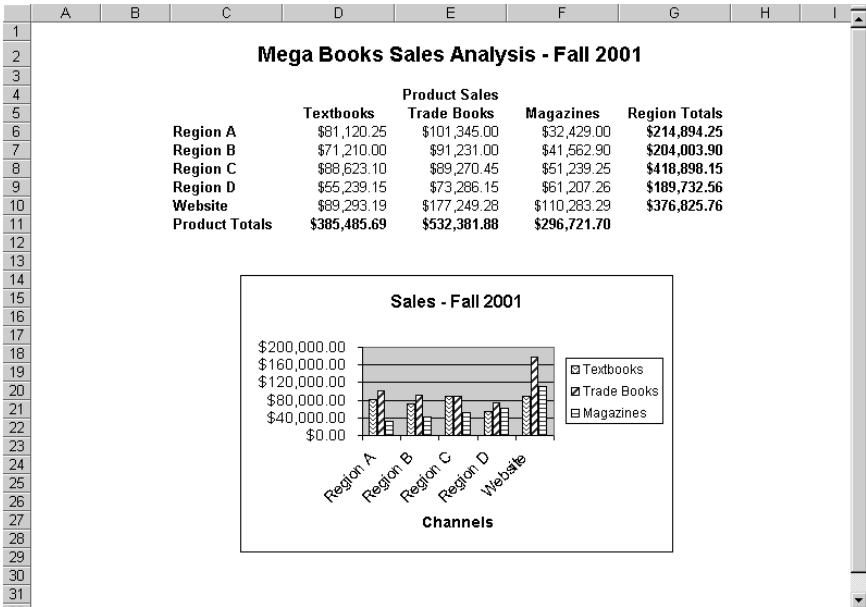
| | A | B | C | D | E | F | G | H | I |
|---|---|---|---|---|---|---|---|---|---|
| 1 | | | | | | | | | |
| 2 | | | Mega Books Sales Analysis - Fall 2001 | | | | | | |
| 3 | | | | | | | | | |
| 4 | | | | | Product Sales | | | | |
| 5 | | | | Textbooks | Trade Books | Magazines | Region Totals | | |
| 6 | | | Region A | \$81,120.25 | \$101,345.00 | \$32,429.00 | \$214,894.25 | | |
| 7 | | | Region B | \$71,210.00 | \$91,231.00 | \$41,562.90 | \$204,003.90 | | |
| 8 | | | Region C | \$88,623.10 | \$89,270.45 | \$51,239.25 | \$418,898.15 | | |
| 9 | | | Region D | \$55,239.15 | \$73,286.15 | \$61,207.26 | \$189,732.56 | | |
| 10 | | | Website | \$89,293.19 | \$177,249.28 | \$110,283.29 | \$376,825.76 | | |
| 11 | | | Product Totals | \$385,485.69 | \$532,381.88 | \$296,721.70 | | | |

12
13
14
15
16
17
18
19
20
21
22
23
24
25
26
27
28
29
30
31

Sales - Fall 2001

\$200,000.00
\$160,000.00
\$120,000.00
\$80,000.00
\$40,000.00
\$0.00

Textbooks
Trade Books
Magazines

Region A
Region B
Region C
Region D
Website

Channels